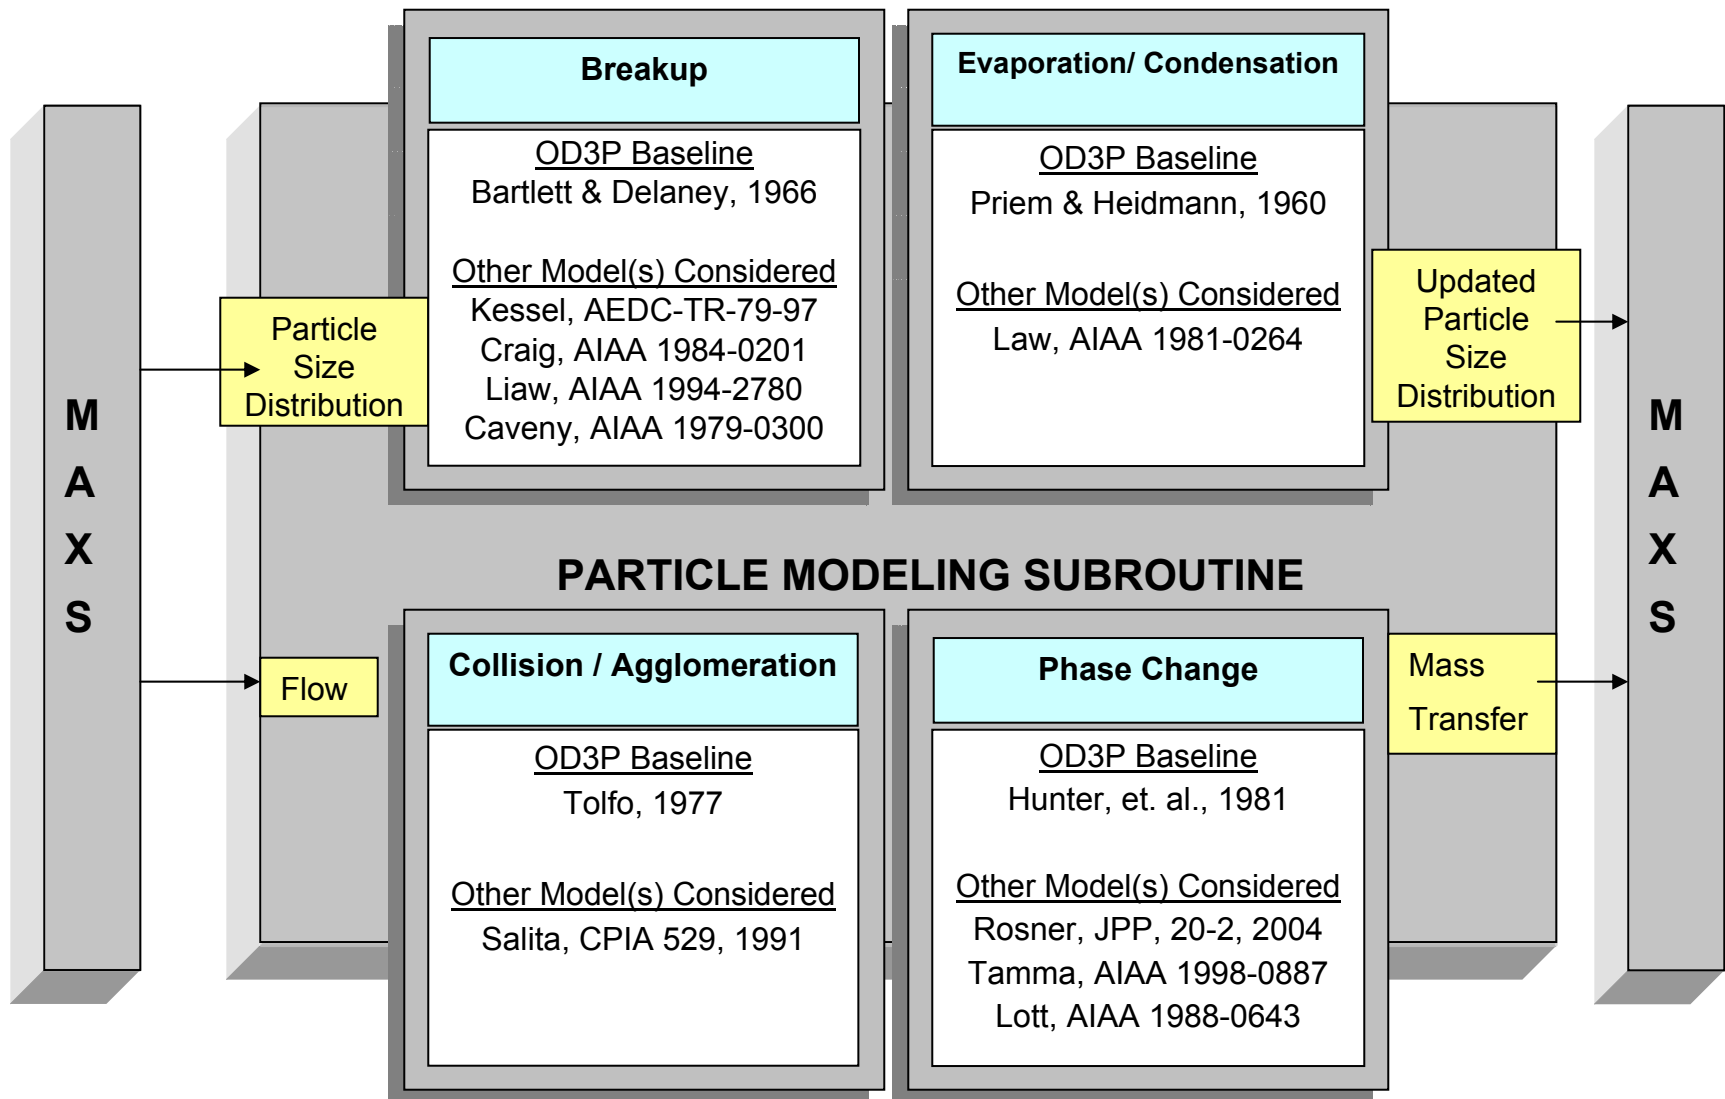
M
A
X
S

Particle Size Distribution

Flow

Breakup

OD3P Baseline
Bartlett & Delaney, 1966

Other Model(s) Considered
Kessel, AEDC-TR-79-97
Craig, AIAA 1984-0201
Liaw, AIAA 1994-2780
Caveny, AIAA 1979-0300

Evaporation/ Condensation

OD3P Baseline
Priem & Heidmann, 1960

Other Model(s) Considered
Law, AIAA 1981-0264

Updated Particle Size Distribution

PARTICLE MODELING SUBROUTINE

Collision / Agglomeration

OD3P Baseline
Tolfo, 1977

Other Model(s) Considered
Salita, CPIA 529, 1991

Phase Change

OD3P Baseline
Hunter, et. al., 1981

Other Model(s) Considered
Rosner, JPP, 20-2, 2004
Tamma, AIAA 1998-0887
Lott, AIAA 1988-0643

Mass Transfer

M
A
X
S